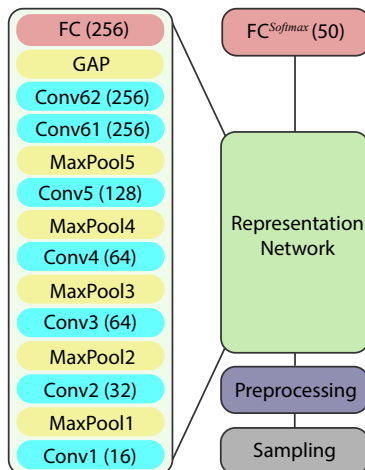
FC (256)
GAP
Conv62 (256)
Conv61 (256)
MaxPool5
Conv5 (128)
MaxPool4
Conv4 (64)
MaxPool3
Conv3 (64)
MaxPool2
Conv2 (32)
MaxPool1
Conv1 (16)

FC$^{Softmax}$ (50)

Representation Network

Preprocessing

Sampling